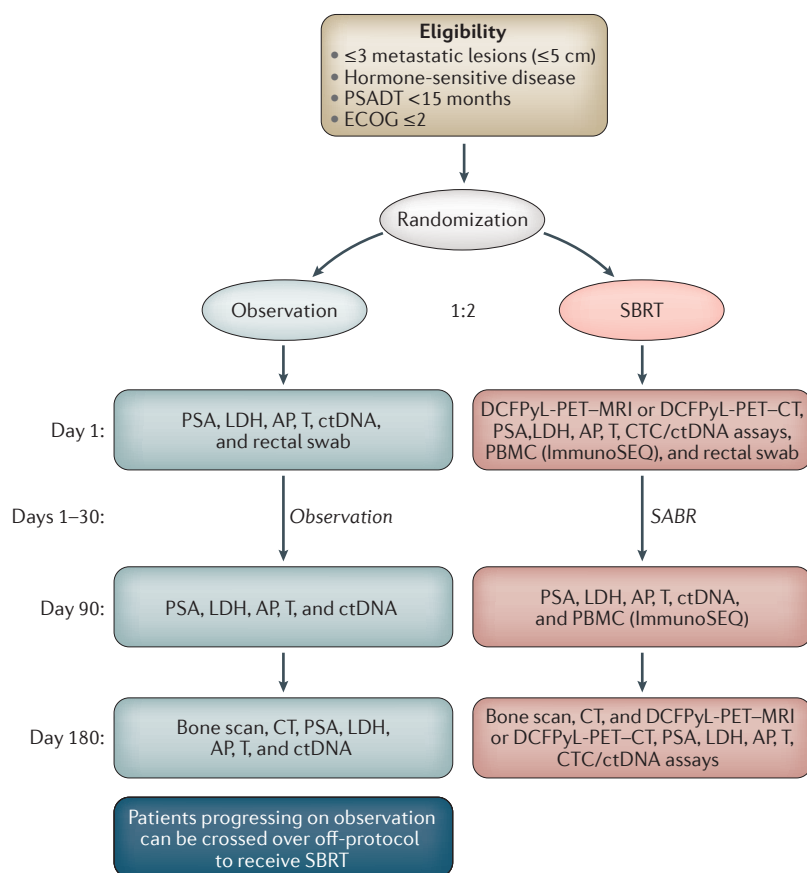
**Eligibility**
• ≤3 metastatic lesions (≤5 cm)
• Hormone-sensitive disease
• PSADT <15 months
• ECOG ≤2

Randomization

Observation

1:2

SBRT

Day 1:

PSA, LDH, AP, T, ctDNA, and rectal swab

DCFPyL-PET–MRI or DCFPyL-PET–CT, PSA,LDH, AP, T, CTC/ctDNA assays, PBMC (ImmunoSEQ), and rectal swab

Days 1–30:

*Observation*

*SABR*

Day 90:

PSA, LDH, AP, T, and ctDNA

PSA, LDH, AP, T, ctDNA, and PBMC (ImmunoSEQ)

Day 180:

Bone scan, CT, PSA, LDH, AP, T, and ctDNA

Bone scan, CT, and DCFPyL-PET–MRI or DCFPyL-PET–CT, PSA, LDH, AP, T, CTC/ctDNA assays

Patients progressing on observation can be crossed over off-protocol to receive SBRT